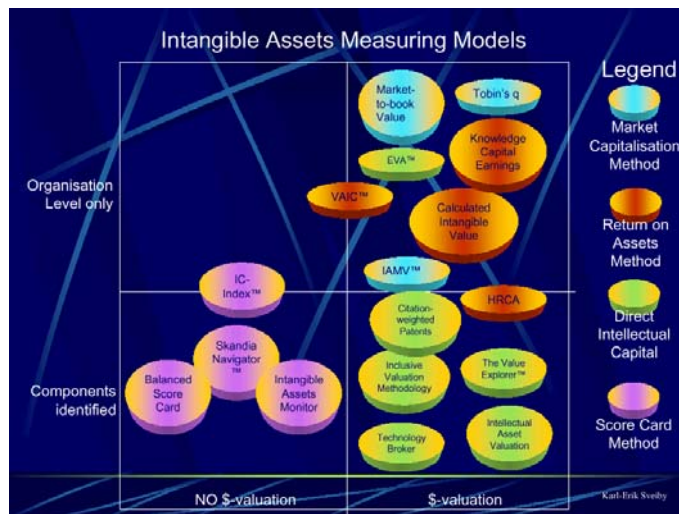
Intangible Assets Measuring Models

Legend

Market Capitalisation Method

Return on Assets Method

Direct Intellectual Capital

Score Card Method

Organisation Level only

Components identified

Market-to-book Value

Tobin's q

Knowledge Capital Earnings

EVA™

VAIC™

Calculated Intangible Value

IAMV™

HRCA

IC-Index™

Citation-weighted Patents

Skandia Navigator ™

Balanced Score Card

Intangible Assets Monitor

Inclusive Valuation Methodology

The Value Explorer™

Technology Broker

Intellectual Asset Valuation

NO $-valuation

$-valuation

Karl-Erik Sveiby